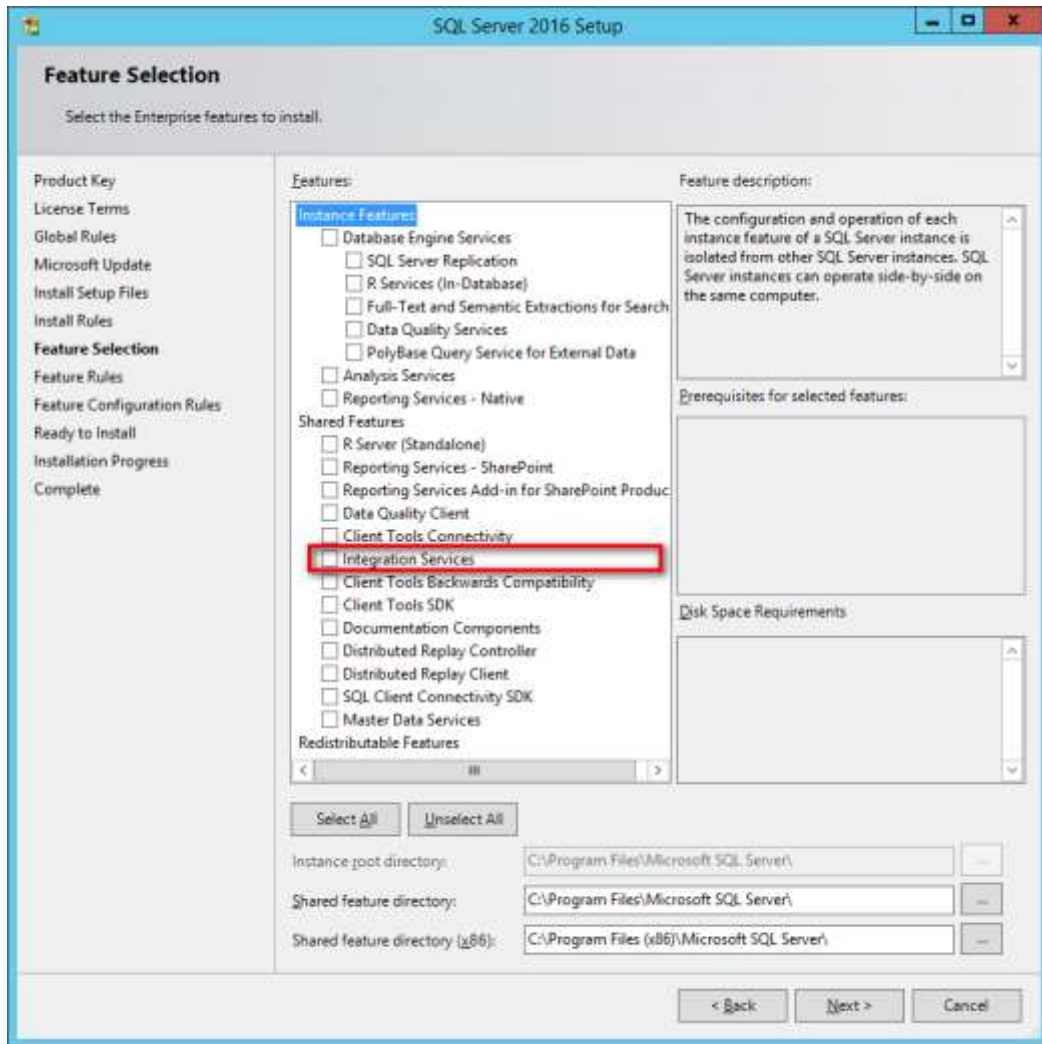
SQL Server 2016 Setup

Feature Selection

Select the Enterprise features to install.

Product Key
License Terms
Global Rules
Microsoft Update
Install Setup Files
Install Rules
Feature Selection
Feature Rules
Feature Configuration Rules
Ready to Install
Installation Progress
Complete

Features:

Instance Features
Database Engine Services
SQL Server Replication
R Services (In-Database)
Full-Text and Semantic Extractions for Search
Data Quality Services
PolyBase Query Service for External Data
Analysis Services
Reporting Services - Native
Shared Features
R Server (Standalone)
Reporting Services - SharePoint
Reporting Services Add-in for SharePoint Produc
Data Quality Client
Client Tools Connectivity
Integration Services
Client Tools Backwards Compatibility
Client Tools SDK
Documentation Components
Distributed Replay Controller
Distributed Replay Client
SQL Client Connectivity SDK
Master Data Services
Redistributable Features

Feature description:

The configuration and operation of each instance feature of a SQL Server instance is isolated from other SQL Server instances. SQL Server instances can operate side-by-side on the same computer.

Prerequisites for selected features:

Disk Space Requirements

Select All
Unselect All

Instance root directory: C:\Program Files\Microsoft SQL Server\
Shared feature directory: C:\Program Files\Microsoft SQL Server\
Shared feature directory (x86): C:\Program Files (x86)\Microsoft SQL Server\

< Back
Next >
Cancel